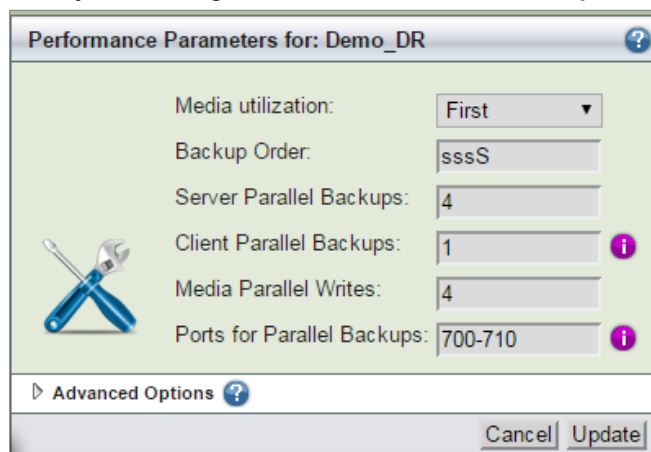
Performance Parameters for: Demo_DR

| | |
|---|---|
| Media utilization: | First ▼ |
| Backup Order: | sssS |
| Server Parallel Backups: | 4 |
| Client Parallel Backups: | 1 |
| Media Parallel Writes: | 4 |
| Ports for Parallel Backups: | 700-710 |

Advanced Options

Cancel Update